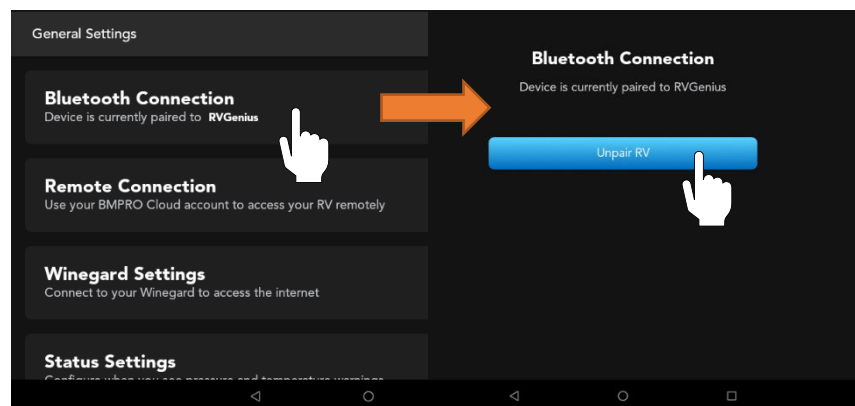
General Settings

Bluetooth Connection
Device is currently paired to RVGenius

Remote Connection
Use your BMPRO Cloud account to access your RV remotely

Winegard Settings
Connect to your Winegard to access the internet

Status Settings
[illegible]

Bluetooth Connection
Device is currently paired to RVGenius

Unpair RV